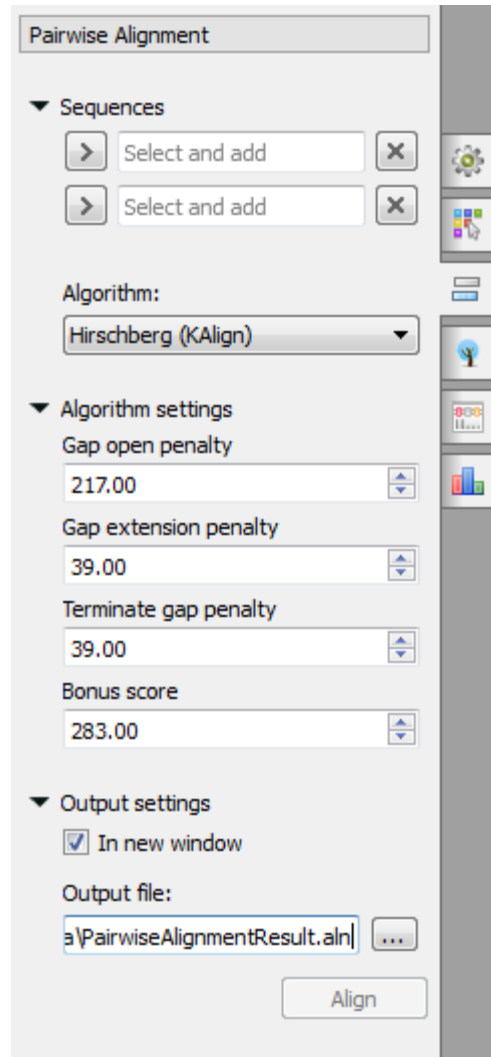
Pairwise Alignment

Sequences

Select and add

Select and add

Algorithm:

Hirschberg (KAlign)

Algorithm settings

Gap open penalty

217.00

Gap extension penalty

39.00

Terminate gap penalty

39.00

Bonus score

283.00

Output settings

In new window

Output file:

a\PairwiseAlignmentResult.aln

...

Align